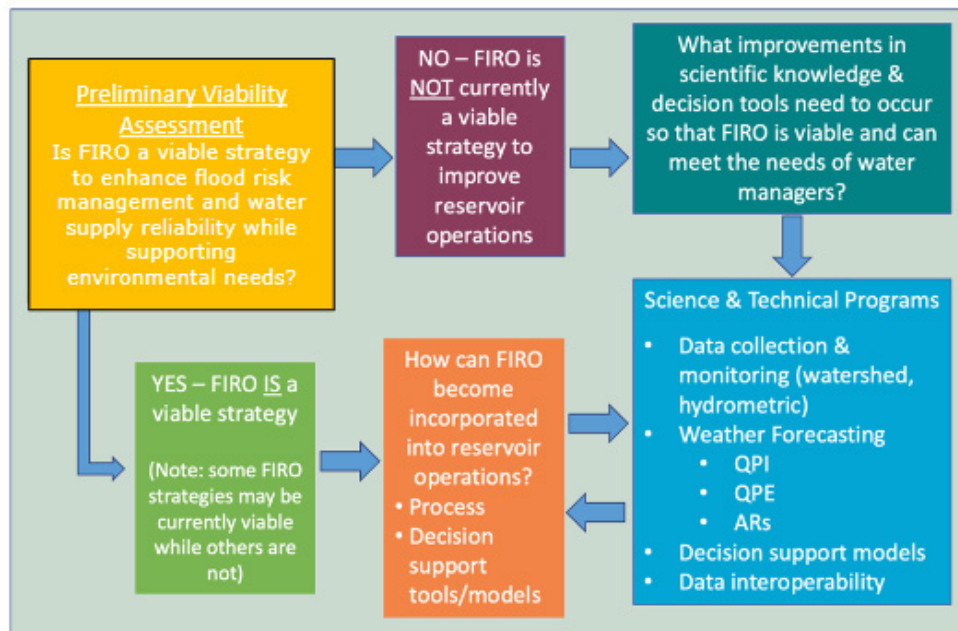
Preliminary Viability Assessment
Is FIRO a viable strategy to enhance flood risk management and water supply reliability while supporting environmental needs?

NO – FIRO is NOT currently a viable strategy to improve reservoir operations

What improvements in scientific knowledge & decision tools need to occur so that FIRO is viable and can meet the needs of water managers?

YES – FIRO IS a viable strategy

(Note: some FIRO strategies may be currently viable while others are not)

How can FIRO become incorporated into reservoir operations?
• Process
• Decision support tools/models

Science & Technical Programs
• Data collection & monitoring (watershed, hydrometric)
• Weather Forecasting
  • QPI
  • QPE
  • ARs
• Decision support models
• Data interoperability